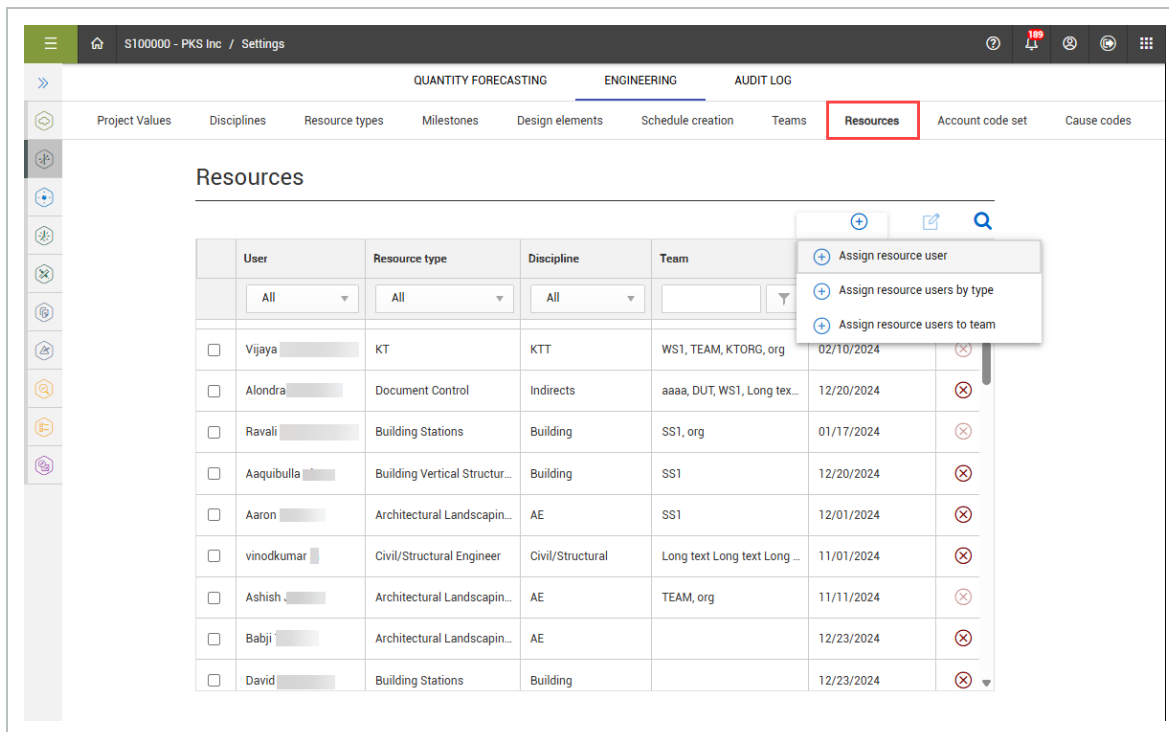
S100000 - PKS Inc / Settings

189

QUANTITY FORECASTING ENGINEERING AUDIT LOG

Project Values Disciplines Resource types Milestones Design elements Schedule creation Teams Resources Account code set Cause codes

Resources

Assign resource user
Assign resource users by type
Assign resource users to team

| | User | Resource type | Discipline | Team | |
|---|---|---|---|---|---|
| | All | All | All | | |
| | Vijaya | KT | KTT | WS1, TEAM, KTORG, org | 02/10/2024 |
| | Alondra | Document Control | Indirects | aaaa, DUT, WS1, Long tex... | 12/20/2024 |
| | Ravali | Building Stations | Building | SS1, org | 01/17/2024 |
| | Aaquibulla | Building Vertical Structur... | Building | SS1 | 12/20/2024 |
| | Aaron | Architectural Landscapin... | AE | SS1 | 12/01/2024 |
| | vinodkumar | Civil/Structural Engineer | Civil/Structural | Long text Long text Long ... | 11/01/2024 |
| | Ashish | Architectural Landscapin... | AE | TEAM, org | 11/11/2024 |
| | Babji | Architectural Landscapin... | AE | | 12/23/2024 |
| | David | Building Stations | Building | | 12/23/2024 |